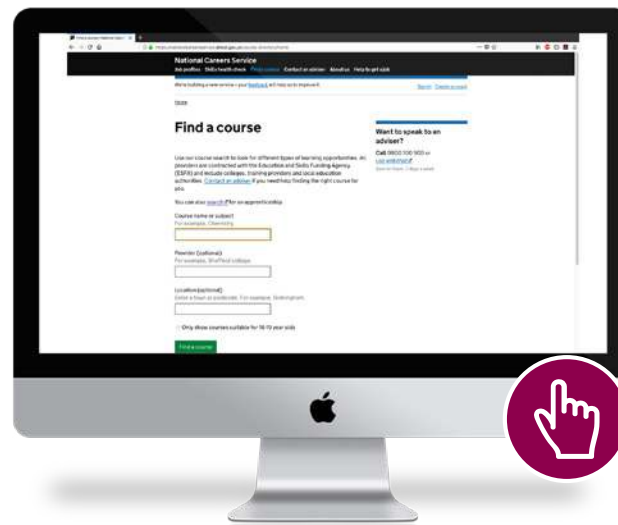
National Careers Service

Job profiles Skills health check Find a course Contact an adviser About us Help to get a job

We're building a new service – your feedback will help us to improve it.

Home

Find a course

Use our course search to look for different types of learning opportunities. All providers are contracted with the Education and Skills Funding Agency (ESFA) and include colleges, training providers and local education authorities. Contact an adviser if you need help finding the right course for you.

You can also search for an apprenticeship.

Course name or subject
For example, Chemistry

Provider (optional)
For example, Sheffield college

Location (optional)
Enter a town or postcode. For example, Birmingham

Only show courses suitable for 16-19 year olds

Find a course

Want to speak to an adviser?

Call 0800 100 900 or
Use webchat
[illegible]